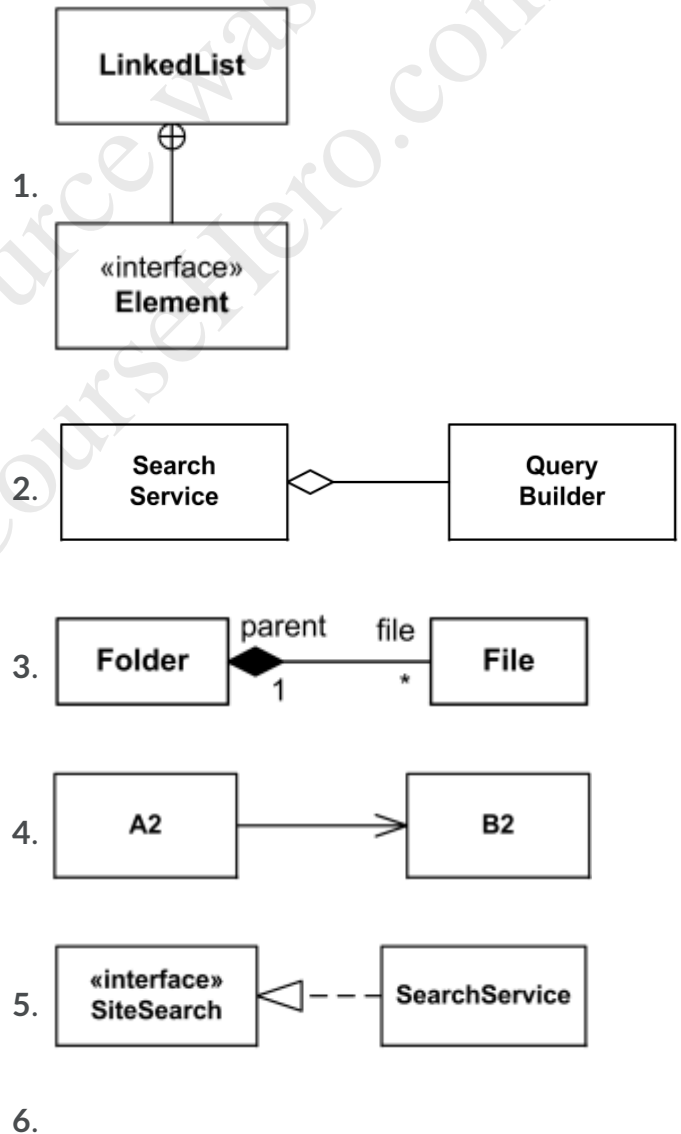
1.

LinkedList

«interface»
Element

2.

Search Service

Query Builder

3.

Folder

parent

1

file

*

File

4.

A2

B2

5.

«interface»
SiteSearch

SearchService

6.

This study source was downloaded by ... from CourseHero.com